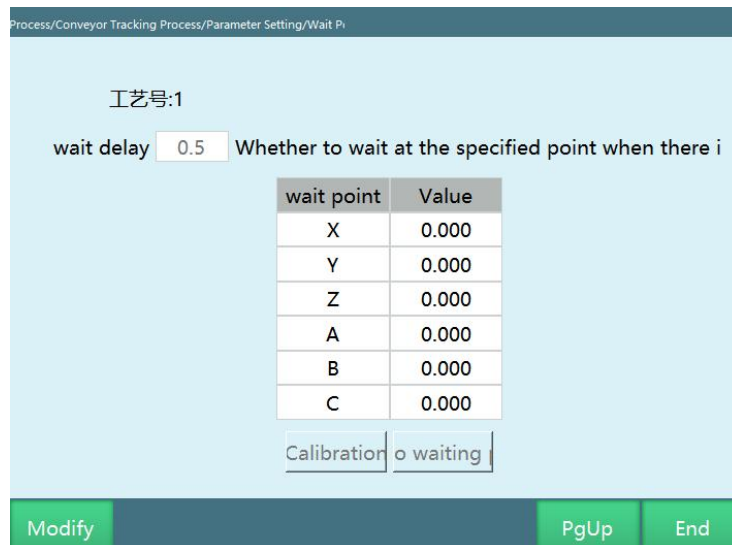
Process/Conveyor Tracking Process/Parameter Setting/Wait P

工艺号:1

wait delay 0.5 Whether to wait at the specified point when there i

| wait point | Value |
|---|---|
| X | 0.000 |
| Y | 0.000 |
| Z | 0.000 |
| A | 0.000 |
| B | 0.000 |
| C | 0.000 |

Calibration o waiting

Modify PgUp End